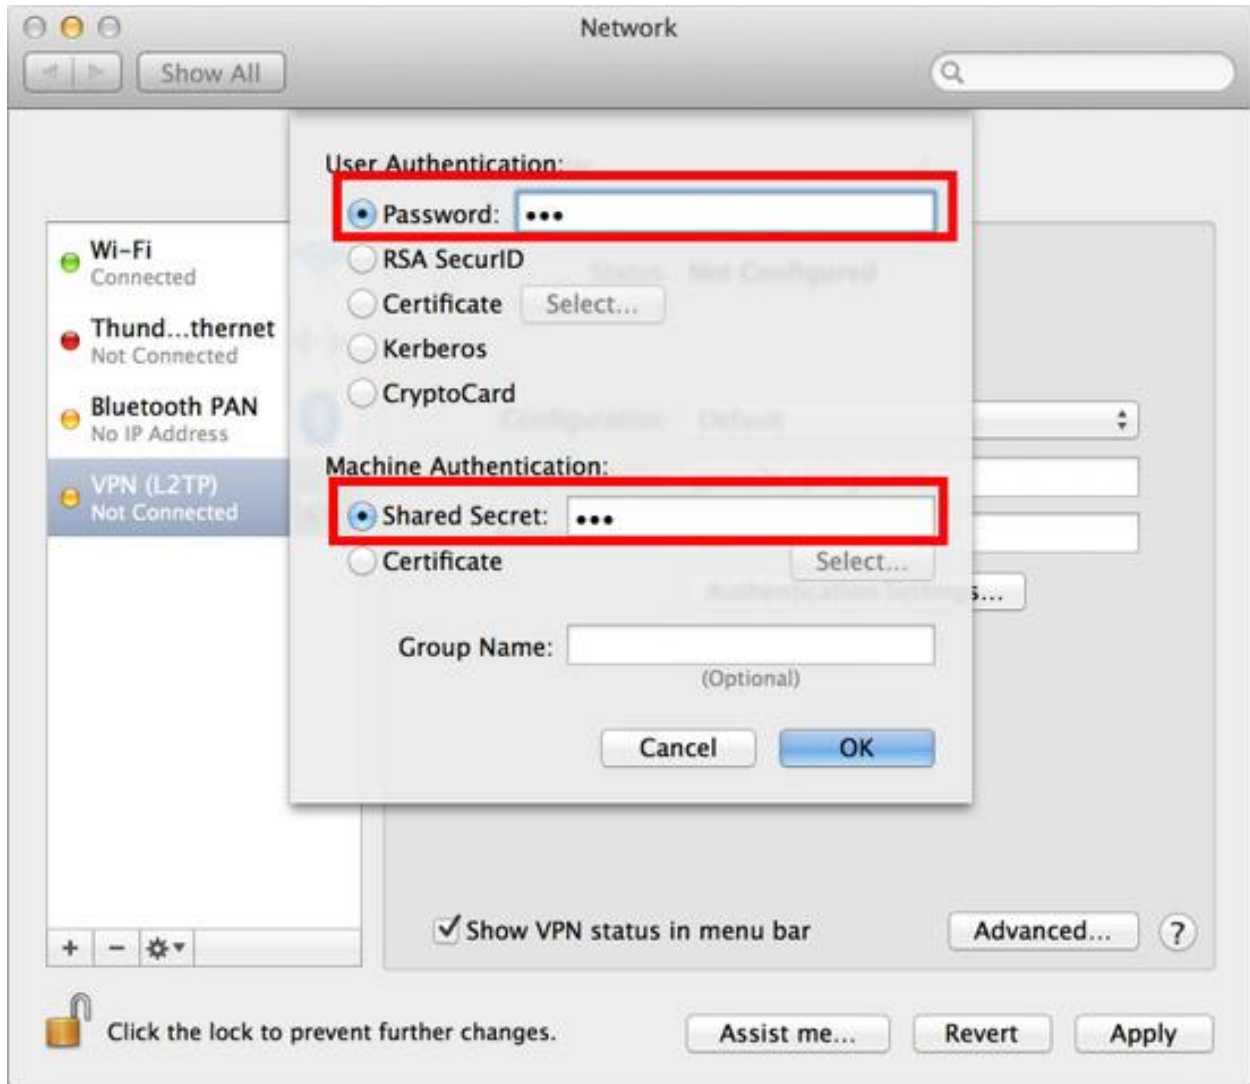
Network

Show All

User Authentication:

Password: •••

RSA SecurID

Certificate Select...

Kerberos

CryptoCard

Machine Authentication:

Shared Secret: •••

Certificate Select...

Group Name:

(Optional)

Cancel OK

Wi-Fi
Connected

Thund...thernet
Not Connected

Bluetooth PAN
No IP Address

VPN (L2TP)
Not Connected

Show VPN status in menu bar

Advanced...

?

Click the lock to prevent further changes.

Assist me...

Revert

Apply